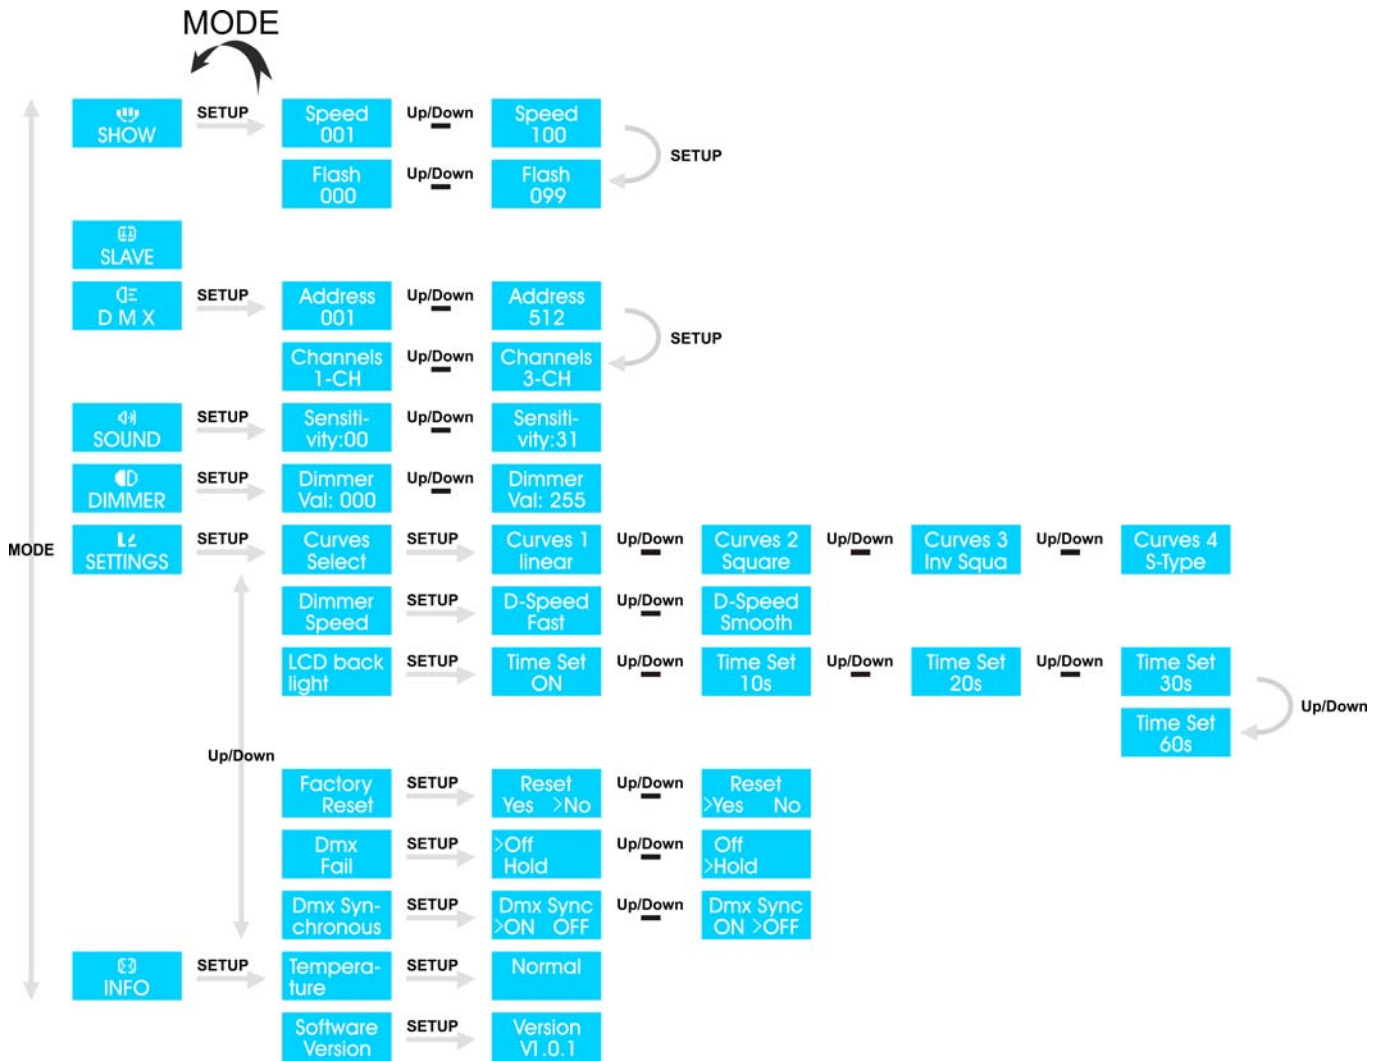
MODE

MODE

SHOW
SETUP
Speed 001
Up/Down
Speed 100
SETUP
Flash 000
Up/Down
Flash 099

SLAVE

D M X
SETUP
Address 001
Up/Down
Address 512
SETUP
Channels 1-CH
Up/Down
Channels 3-CH

SOUND
SETUP
Sensitivity:00
Up/Down
Sensitivity:31

DIMMER
SETUP
Dimmer Val: 000
Up/Down
Dimmer Val: 255

SETTINGS
SETUP
Curves Select
SETUP
Curves 1 linear
Up/Down
Curves 2 Square
Up/Down
Curves 3 Inv Squa
Up/Down
Curves 4 S-Type

Dimmer Speed
SETUP
D-Speed Fast
Up/Down
D-Speed Smooth

LCD back light
SETUP
Time Set ON
Up/Down
Time Set 10s
Up/Down
Time Set 20s
Up/Down
Time Set 30s
Up/Down
Time Set 60s

Up/Down

Factory Reset
SETUP
Reset Yes >No
Up/Down
Reset >Yes No

Dmx Fail
SETUP
>Off Hold
Up/Down
Off >Hold

Dmx Synchronous
SETUP
Dmx Sync >ON OFF
Up/Down
Dmx Sync ON >OFF

INFO
SETUP
Temperature
SETUP
Normal

Software Version
SETUP
Version V1.0.1